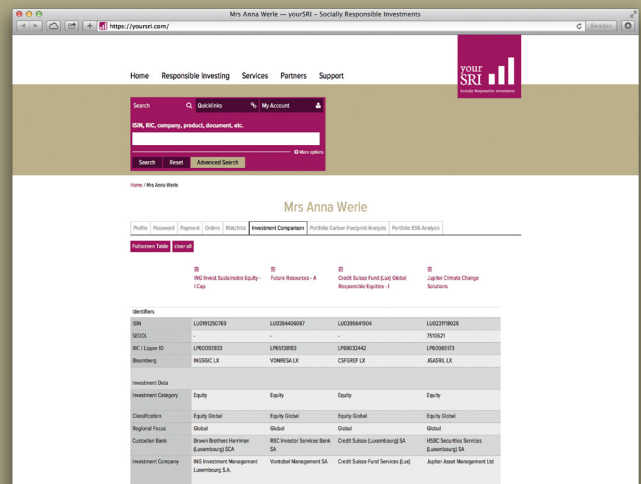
Mrs Anna Werle — yourSRI – Socially Responsible Investments

https://yoursri.com/

Reader

your SRI
Socially Responsible Investments

Home Responsible Investing Services Partners Support

Search Quicklinks My Account

ISIN, RIC, company, product, document, etc.

More options

Search Reset Advanced Search

Home / Mrs Anna Werle

Mrs Anna Werle

Profile Password Payment Orders Watchlist Investment Comparison Portfolio Carbon Footprint Analysis Portfolio ESG Analysis

Fullscreen Table clear all

| | ING Invest Sustainable Equity - I Cap | Future Resources - A | Credit Suisse Fund (Lux) Global Responsible Equities - I | Jupiter Climate Change Solutions |
|---|---|---|---|---|
| Identifiers | | | | |
| ISIN | LU0191250769 | LU0384406087 | LU0396641904 | LU0231118026 |
| SEDOL | - | - | - | 7510621 |
| RIC / Lipper ID | LP60090933 | LP65128183 | LP68032442 | LP60065173 |
| Bloomberg | INGSGIC LX | VONRESA LX | CSFGREF LX | JGASRIL LX |
| Investment Data | | | | |
| Investment Category | Equity | Equity | Equity | Equity |
| Classification | Equity Global | Equity Global | Equity Global | Equity Global |
| Regional Focus | Global | Global | Global | Global |
| Custodian Bank | Brown Brothers Harriman (Luxembourg) SCA | RBC Investor Services Bank SA | Credit Suisse (Luxembourg) SA | HSBC Securities Services (Luxembourg) SA |
| Investment Company | ING Investment Management Luxembourg S.A. | Vontobel Management SA | Credit Suisse Fund Services (Lux) | Jupiter Asset Management Ltd |